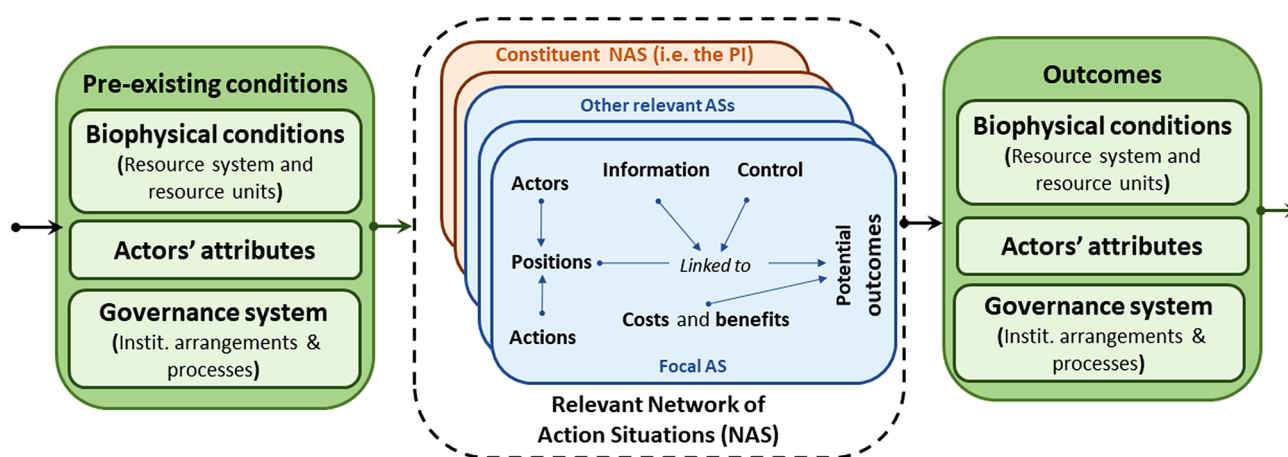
Pre-existing conditions

Biophysical conditions
(Resource system and resource units)

Actors' attributes

Governance system
(Instit. arrangements & processes)

Constituent NAS (i.e. the PI)

Other relevant ASs

Actors

Information

Control

Positions

Linked to

Potential outcomes

Actions

Costs and benefits

Focal AS

Relevant Network of Action Situations (NAS)

Outcomes

Biophysical conditions
(Resource system and resource units)

Actors' attributes

Governance system
(Instit. arrangements & processes)